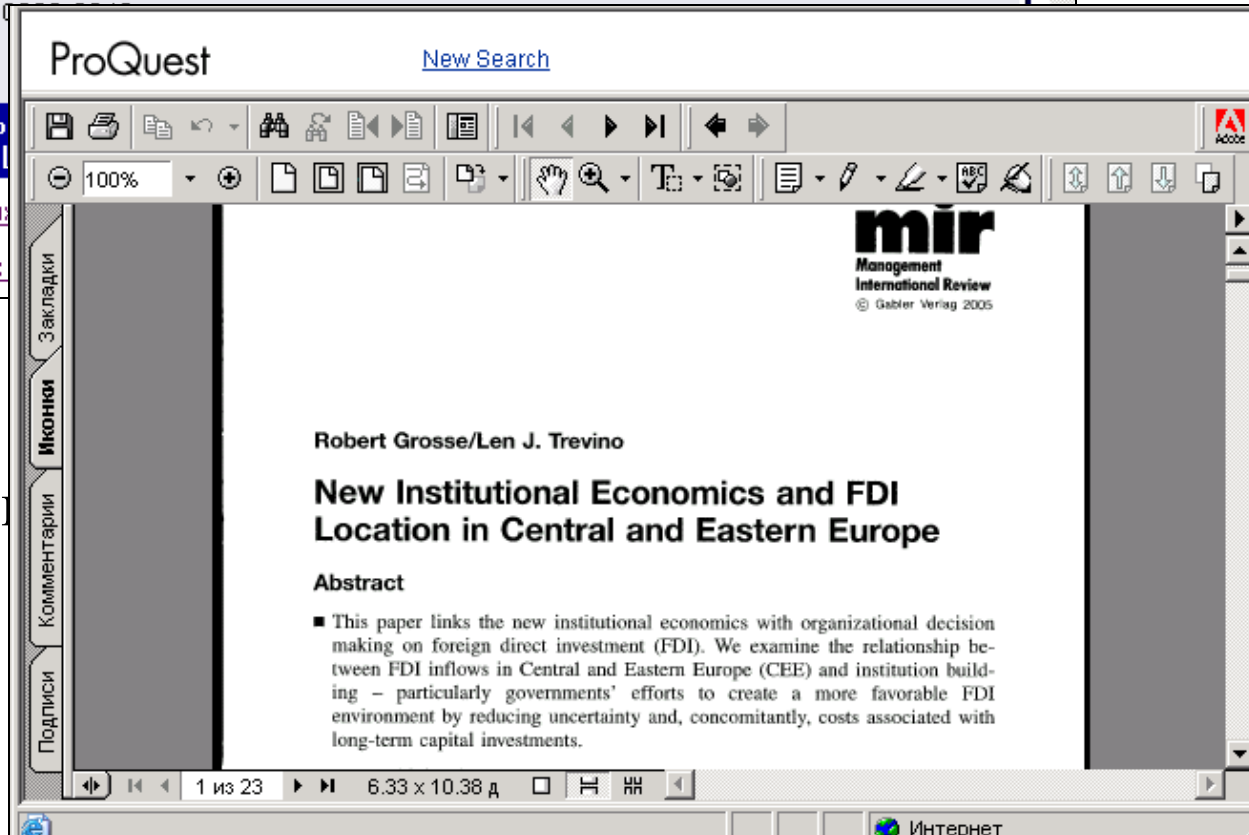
ProQuest

New Search

100%

Закладки

Иконки

Комментарии

Подписи

mir
Management International Review
© Gabler Verlag 2005

Robert Grosse/Len J. Trevino

New Institutional Economics and FDI Location in Central and Eastern Europe

Abstract

■ This paper links the new institutional economics with organizational decision making on foreign direct investment (FDI). We examine the relationship between FDI inflows in Central and Eastern Europe (CEE) and institution building – particularly governments' efforts to create a more favorable FDI environment by reducing uncertainty and, concomitantly, costs associated with long-term capital investments.

1 из 23

6.33 x 10.38 д

Интернет